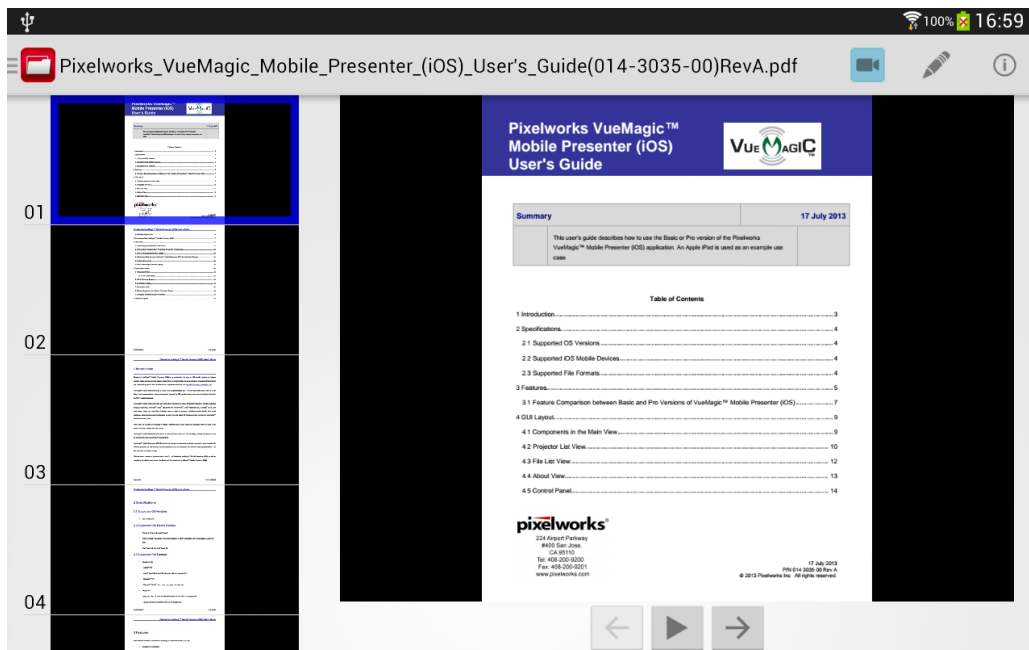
100% 16:59

Pixelworks_VueMagic_Mobile_Presenter_(iOS)_User's_Guide(014-3035-00)RevA.pdf

01

02

03

04

Pixelworks VueMagic™ Mobile Presenter (iOS) User's Guide

VUEMAGIC

| Summary | 17 July 2013 |
|---|---|
| | This user's guide describes how to use the Basic or Pro version of the Pixelworks VueMagic™ Mobile Presenter (iOS) application. An Apple iPad is used as an example use case. |

Table of Contents

1 Introduction..........3
2 Specifications..........4
2.1 Supported OS Versions..........4
2.2 Supported iOS Mobile Devices..........4
2.3 Supported File Formats..........4
3 Features..........5
3.1 Feature Comparison between Basic and Pro Versions of VueMagic™ Mobile Presenter (iOS)..........7
4 GUI Layout..........9
4.1 Components in the Main View..........9
4.2 Projector List View..........10
4.3 File List View..........12
4.4 About View..........13
4.5 Control Panel..........14

pixelworks®
224 Airport Parkway
#400 San Jose
CA 95110
Tel: 408-200-9200
Fax: 408-200-9201
www.pixelworks.com

17 July 2013
P/N 014-3035-00 Rev A
© 2013 Pixelworks Inc. All rights reserved